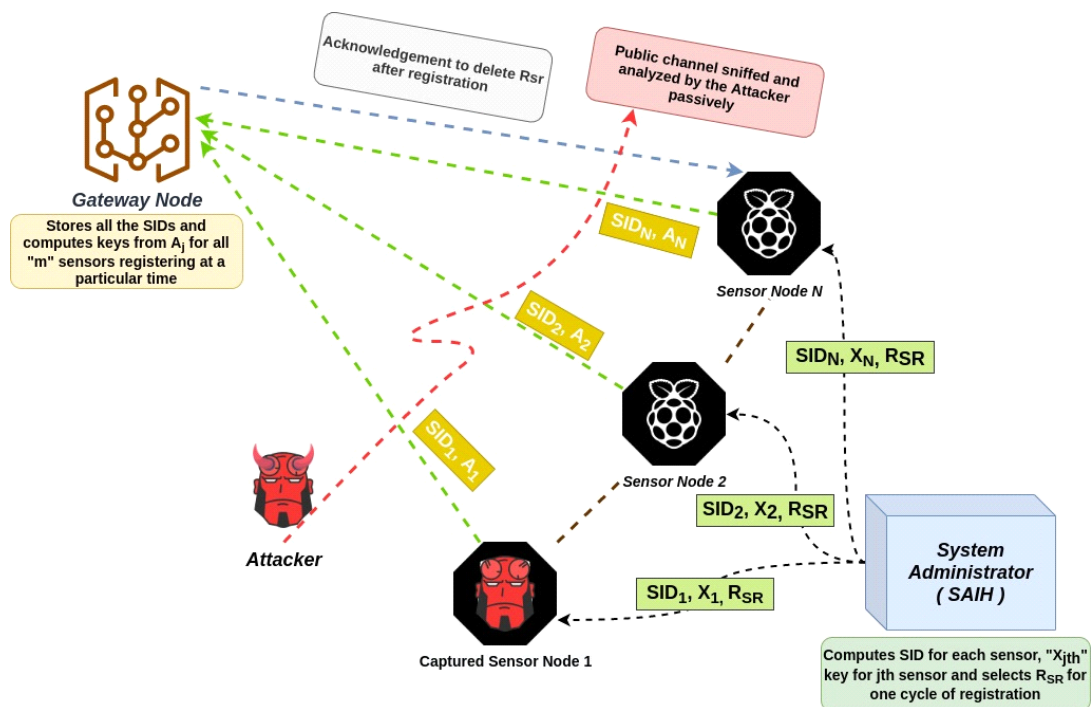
Acknowledgement to delete Rsr after registration

Public channel sniffed and analyzed by the Attacker passively

Gateway Node

Stores all the SIDs and computes keys from $A_j$ for all "m" sensors registering at a particular time

$SID_N, A_N$

Sensor Node N

$SID_2, A_2$

$SID_N, X_N, R_{SR}$

$SID_1, A_1$

Sensor Node 2

$SID_2, X_2, R_{SR}$

Attacker

System Administrator ( SAIH )

$SID_1, X_1, R_{SR}$

Captured Sensor Node 1

Computes SID for each sensor, "$X_{jth}$" key for jth sensor and selects $R_{SR}$ for one cycle of registration